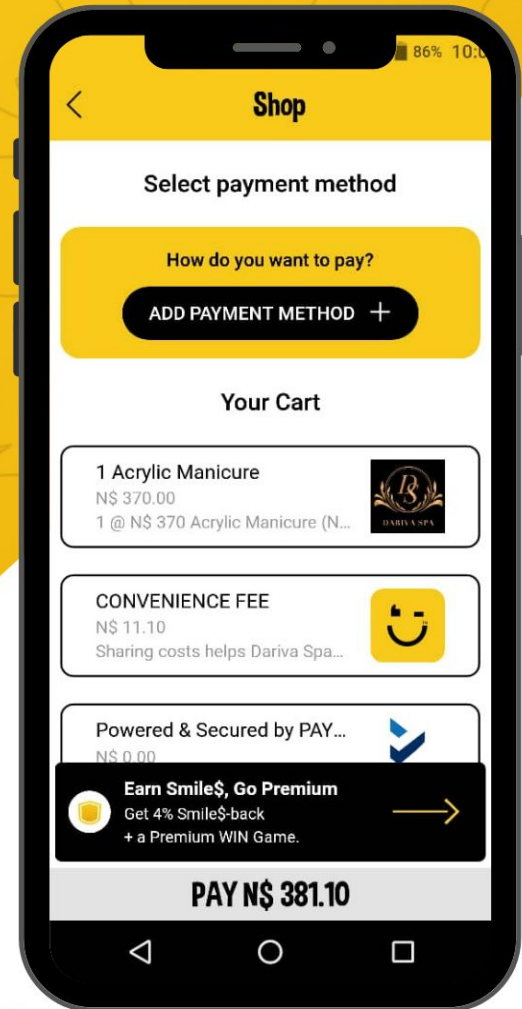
86% 10:0

Shop

Select payment method

How do you want to pay?

ADD PAYMENT METHOD +

Your Cart

1 Acrylic Manicure
N$ 370.00
1 @ N$ 370 Acrylic Manicure (N...

DS
DARIVA SPA

CONVENIENCE FEE
N$ 11.10
Sharing costs helps Dariva Spa...

Powered & Secured by PAY...
N$ 0.00

Earn Smile$, Go Premium
Get 4% Smile$-back
+ a Premium WIN Game.

PAY N$ 381.10